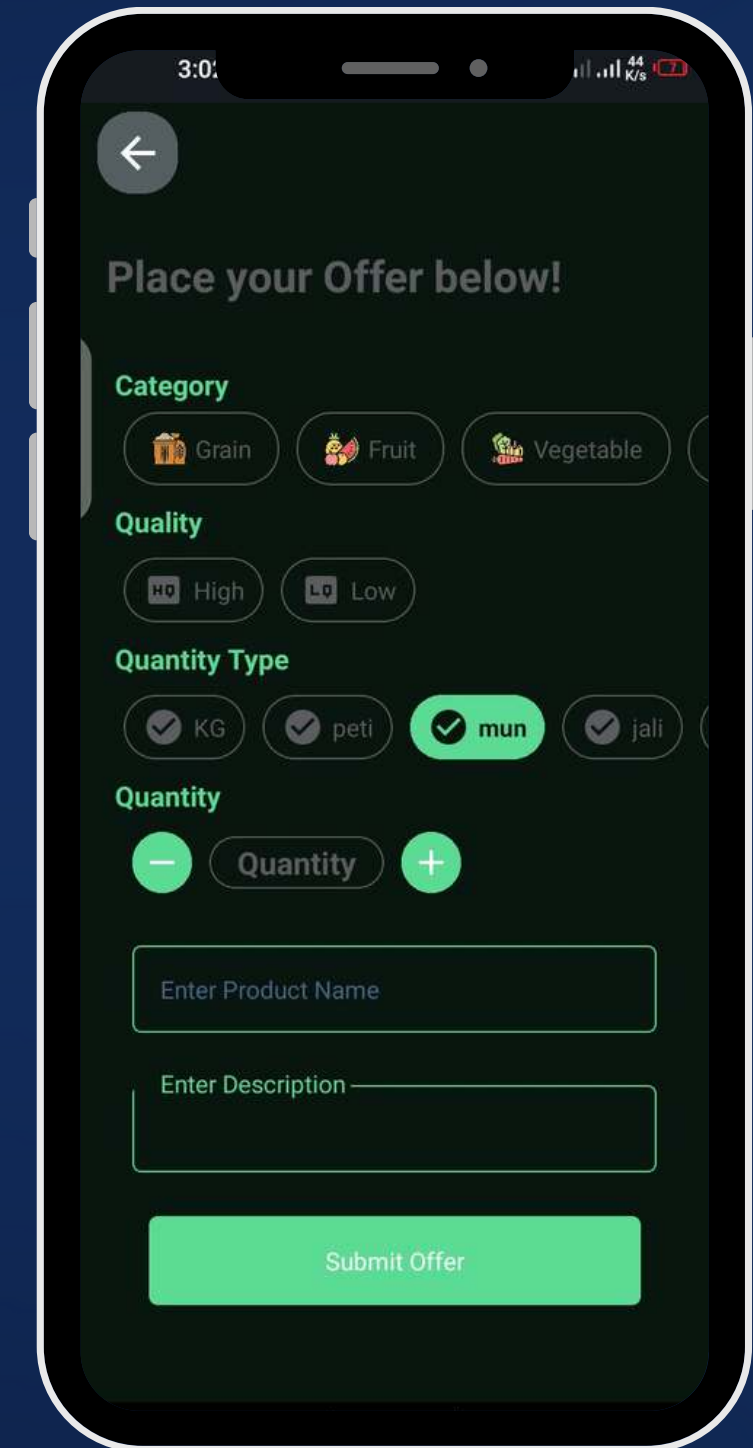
3:0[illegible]

44 K/s 7

Place your Offer below!

Category

Grain Fruit Vegetable

Quality

HQ High LQ Low

Quantity Type

KG peti mun jali

Quantity

Quantity

Enter Product Name

Enter Description

Submit Offer